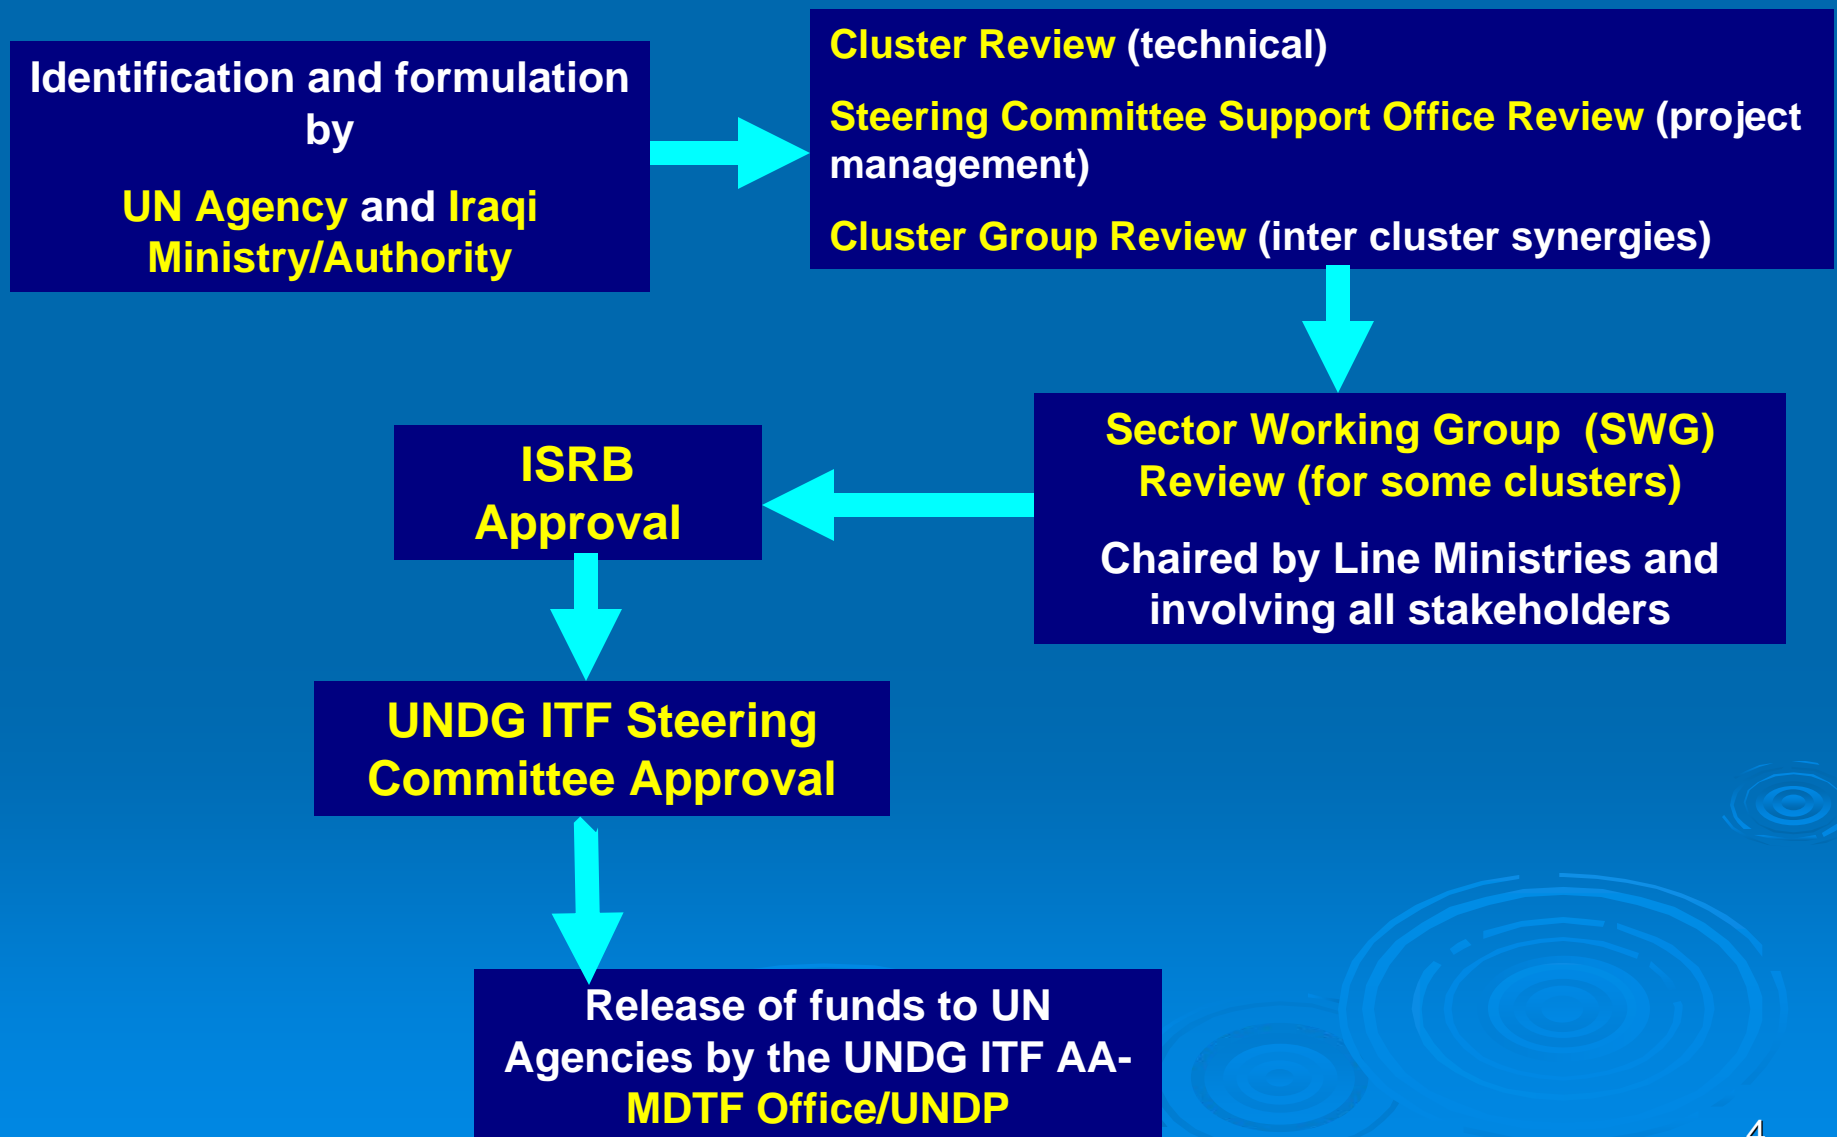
Identification and formulation by

UN Agency and Iraqi Ministry/Authority

Cluster Review (technical)

Steering Committee Support Office Review (project management)

Cluster Group Review (inter cluster synergies)

Sector Working Group (SWG) Review (for some clusters)

Chaired by Line Ministries and involving all stakeholders

ISRB Approval

UNDG ITF Steering Committee Approval

Release of funds to UN Agencies by the UNDG ITF AA-MDTF Office/UNDP

4